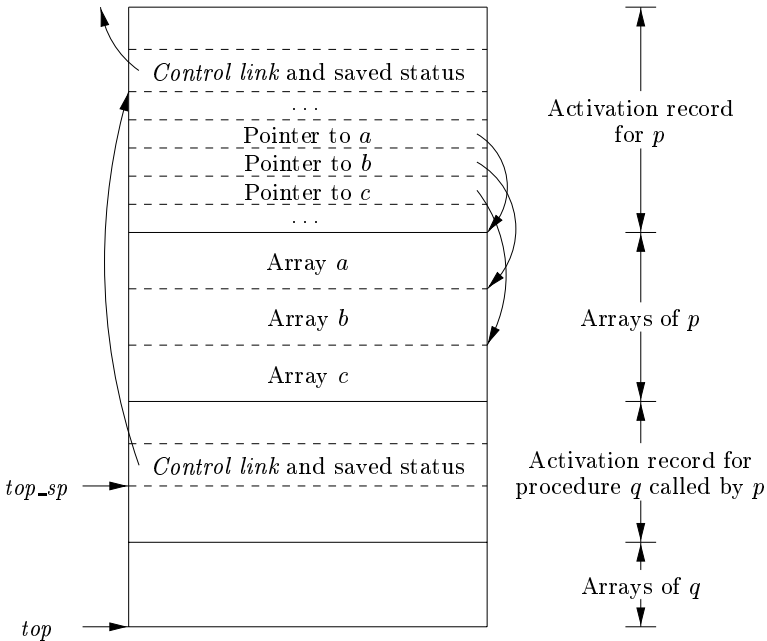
*Control link* and saved status

...

Pointer to $a$

Pointer to $b$

Pointer to $c$

...

Array $a$

Array $b$

Array $c$

*Control link* and saved status

*top_sp*

*top*

Activation record for $p$

Arrays of $p$

Activation record for procedure $q$ called by $p$

Arrays of $q$